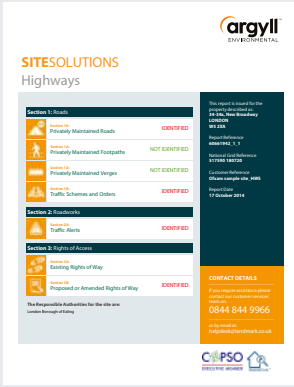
argyll ENVIRONMENTAL

SITESOLUTIONS
Highways

Section 1: Roads

Section 1A
Privately Maintained Roads
IDENTIFIED

Section 1B
Privately Maintained Footpaths
NOT IDENTIFIED

Section 1C
Privately Maintained Verges
NOT IDENTIFIED

Section 1D
Traffic Schemes and Orders
IDENTIFIED

Section 2: Roadworks

Section 2A
Traffic Alerts
IDENTIFIED

Section 3: Rights of Access

Section 3A
Existing Rights of Way

Section 3B
Proposed or Amended Rights of Way
IDENTIFIED

The Responsible Authorities for the site are:
London Borough of Ealing

This report is issued for the property described as:
24-24a, New Broadway
LONDON
W5 2XA

Report Reference
60661992_1_1

National Grid Reference
517590 180728

Customer Reference
Ofcom sample site_HWS

Report Date
17 October 2014

CONTACT DETAILS

If you require assistance please contact our customer services team on:

0844 844 9966

or by email at:
helpdesk@landmark.co.uk

COPSO EXECUTIVE MEMBER